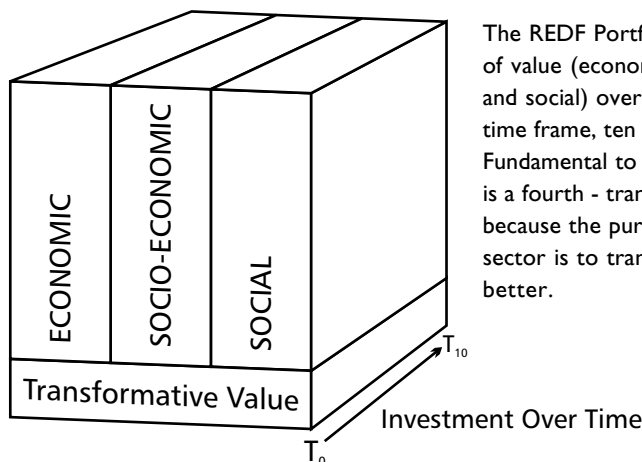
ECONOMIC

SOCIO-ECONOMIC

SOCIAL

Transformative Value

The REDF Portf of value (econor and social) over time frame, ten Fundamental to is a fourth - trar because the pur sector is to trar better.

$T_{10}$

Investment Over Time

$T_0$